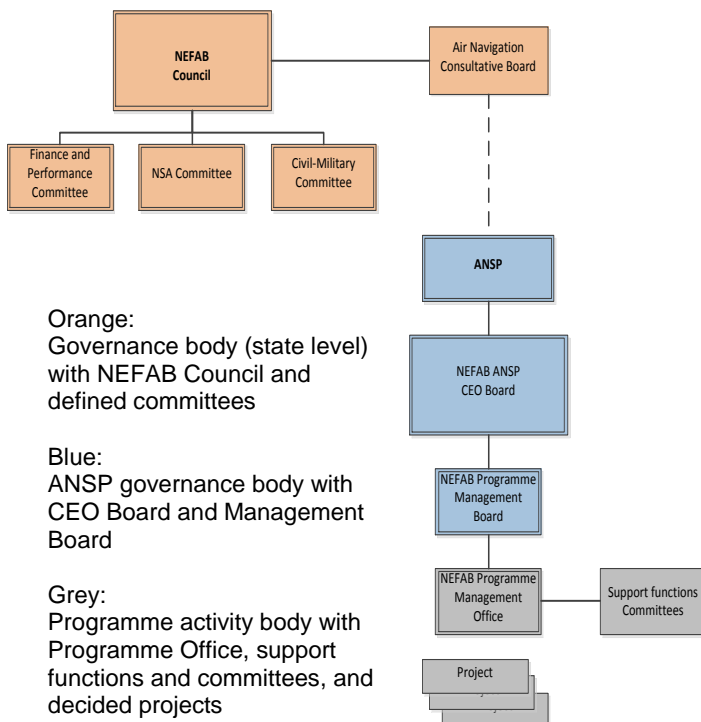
NEFAB Council

Air Navigation Consultative Board

Finance and Performance Committee

NSA Committee

Civil-Military Committee

ANSP

NEFAB ANSP CEO Board

NEFAB Programme Management Board

NEFAB Programme Management Office

Support functions Committees

Project

Orange:
Governance body (state level) with NEFAB Council and defined committees

Blue:
ANSP governance body with CEO Board and Management Board

Grey:
Programme activity body with Programme Office, support functions and committees, and decided projects